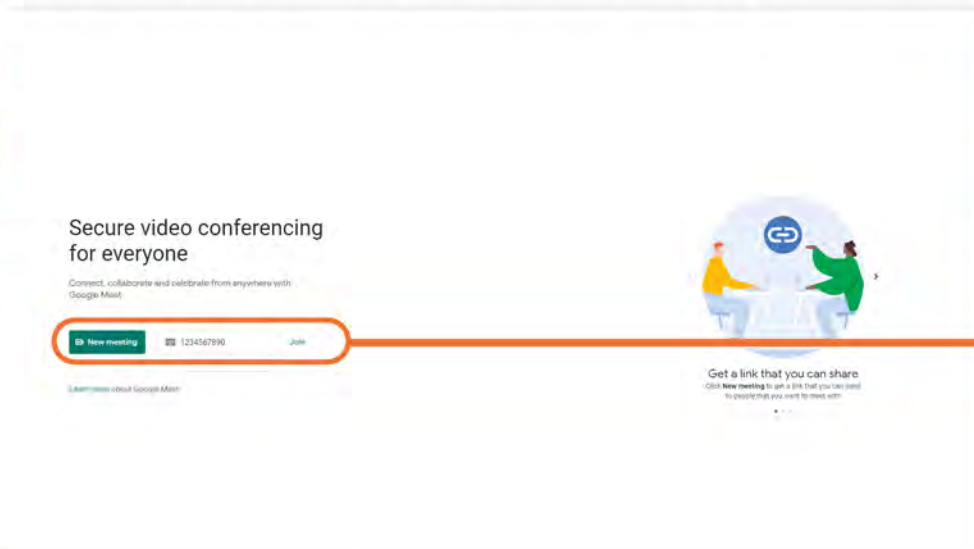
Secure video conferencing for everyone

Connect, collaborate and celebrate from anywhere with Google Meet

New meeting

1234567890

Join

Learn more about Google Meet

Get a link that you can share

Click New meeting to get a link that you can send to people that you want to meet with